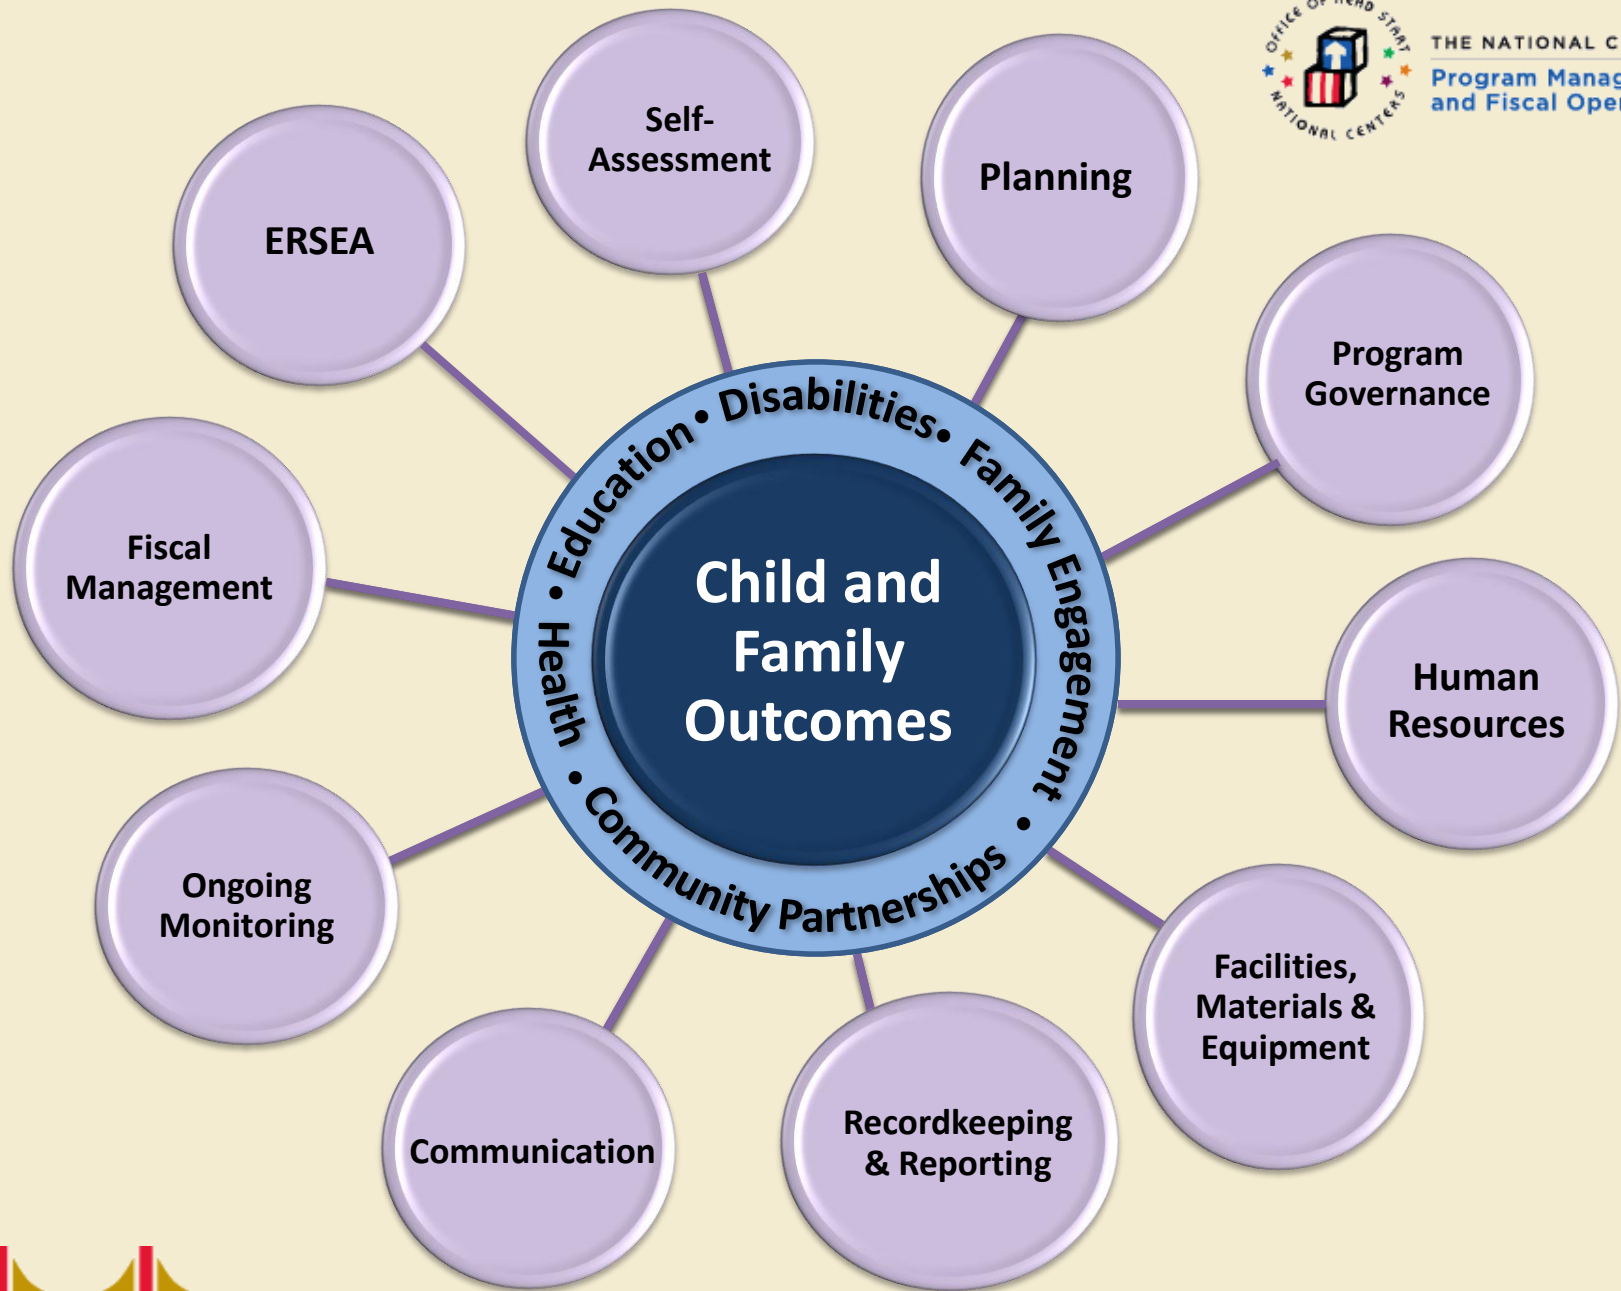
OFFICE OF HEAD START NATIONAL CENTERS

THE NATIONAL C

Program Manag
and Fiscal Ope

Self-Assessment

Planning

ERSEA

Program Governance

Fiscal Management

Human Resources

Ongoing Monitoring

Facilities, Materials & Equipment

Communication

Recordkeeping & Reporting

• Disabilities • Family Engagement • Community Partnerships • Health • Education

Child and Family Outcomes